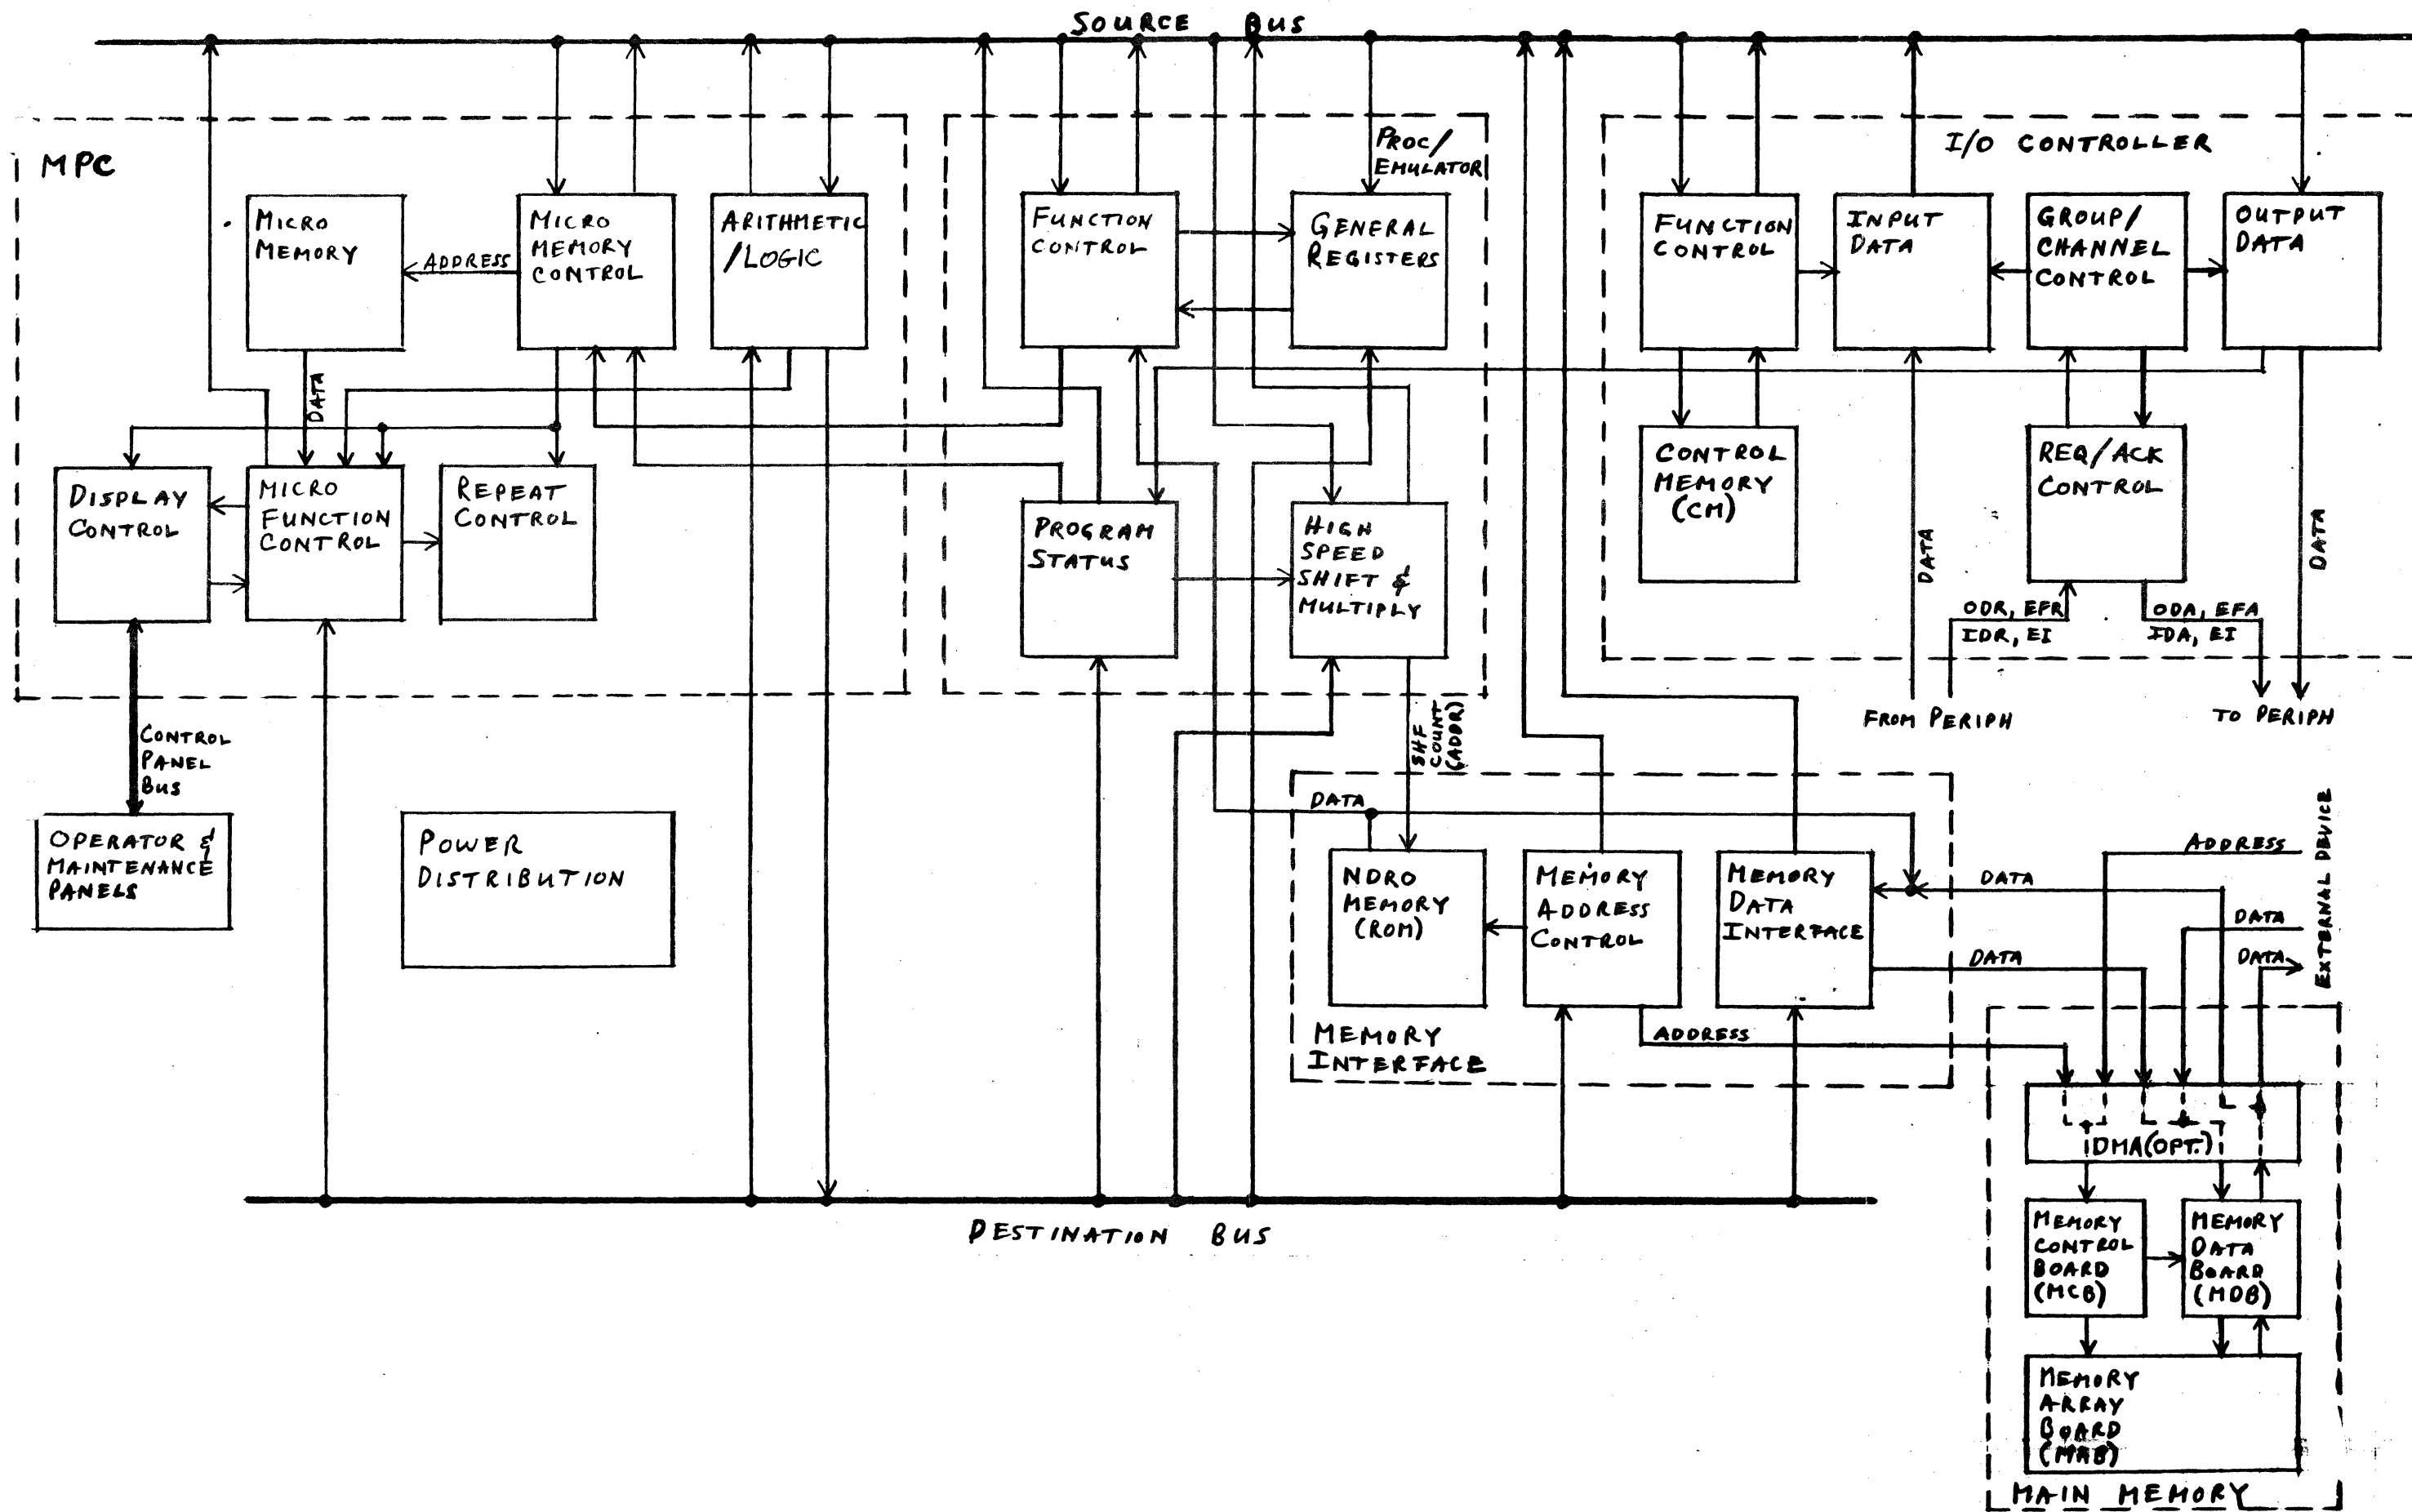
SOURCE BUS

MPC

MICRO MEMORY

ADDRESS

MICRO MEMORY CONTROL

ARITHMETIC /LOGIC

FUNCTION CONTROL

PROC/ EMULATOR

GENERAL REGISTERS

I/O CONTROLLER

FUNCTION CONTROL

INPUT DATA

GROUP/ CHANNEL CONTROL

OUTPUT DATA

DATA

DISPLAY CONTROL

MICRO FUNCTION CONTROL

REPEAT CONTROL

PROGRAM STATUS

HIGH SPEED SHIFT & MULTIPLY

CONTROL MEMORY (CM)

REQ/ACK CONTROL

DATA

DATA

ODR, EFR IDR, EI

ODA, EFA IDA, EI

FROM PERIPH

TO PERIPH

CONTROL PANEL BUS

OPERATOR & MAINTENANCE PANELS

POWER DISTRIBUTION

SHF COUNT (ADDR)

DATA

NDRO MEMORY (ROM)

MEMORY ADDRESS CONTROL

MEMORY DATA INTERFACE

ADDRESS

DATA

DATA

DATA

DATA

EXTERNAL DEVICE

MEMORY INTERFACE

ADDRESS

IDMA(OPT.)

MEMORY CONTROL BOARD (MCB)

MEMORY DATA BOARD (MDB)

MEMORY ARRAY BOARD (MAB)

MAIN MEMORY

DESTINATION BUS